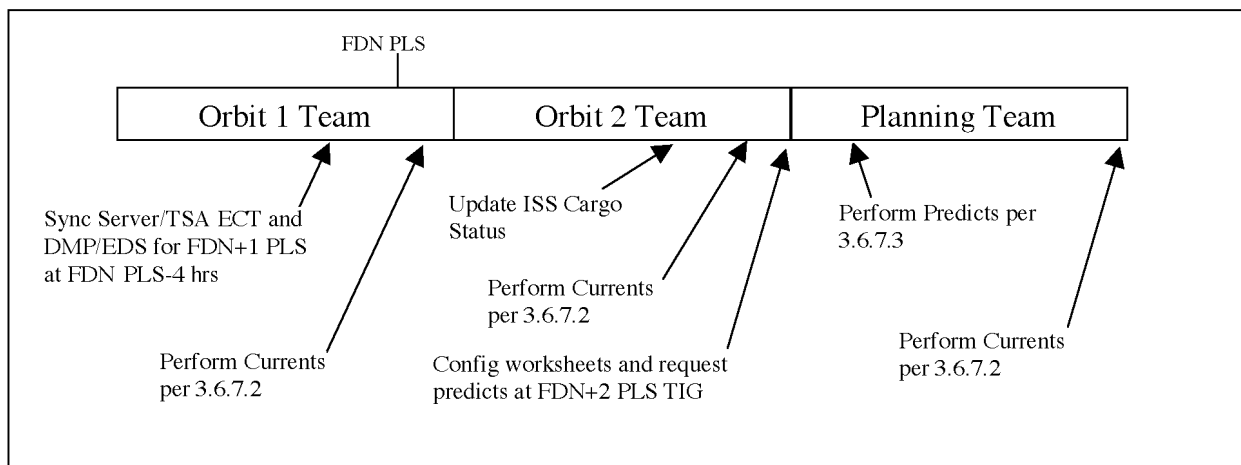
FDN PLS

Orbit 1 Team

Orbit 2 Team

Planning Team

Sync Server/TSA ECT and DMP/EDS for FDN+1 PLS at FDN PLS-4 hrs

Perform Currents per 3.6.7.2

Update ISS Cargo Status

Perform Currents per 3.6.7.2

Config worksheets and request predicts at FDN+2 PLS TIG

Perform Predicts per 3.6.7.3

Perform Currents per 3.6.7.2